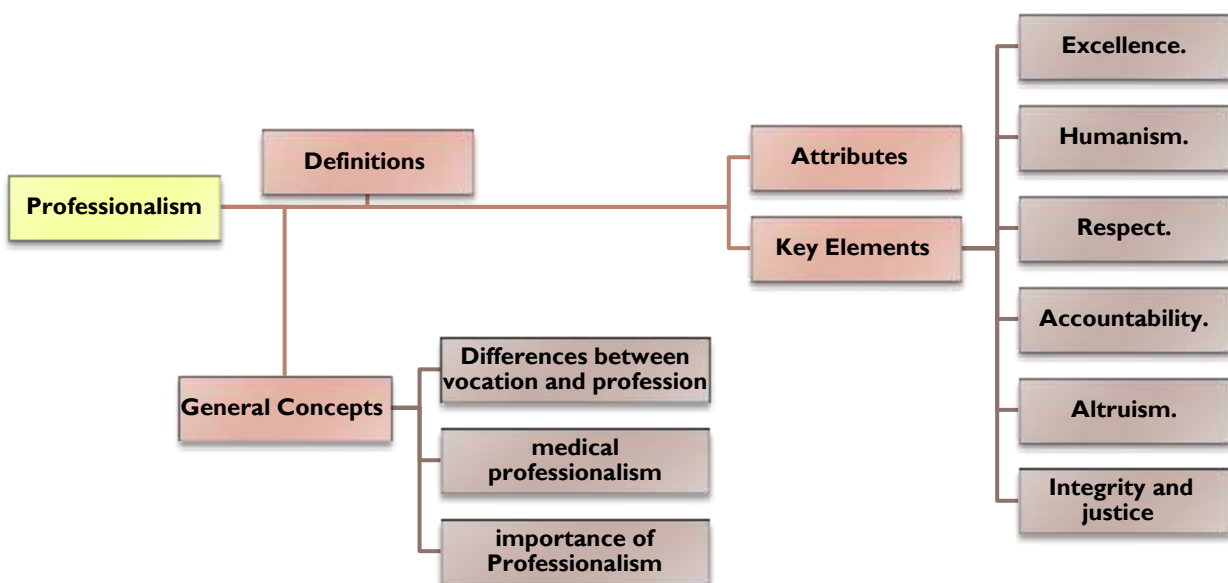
Professionalism

Definitions

Attributes

Key Elements

Excellence.

Humanism.

Respect.

Accountability.

Altruism.

Integrity and justice

General Concepts

Differences between vocation and profession

medical professionalism

importance of Professionalism